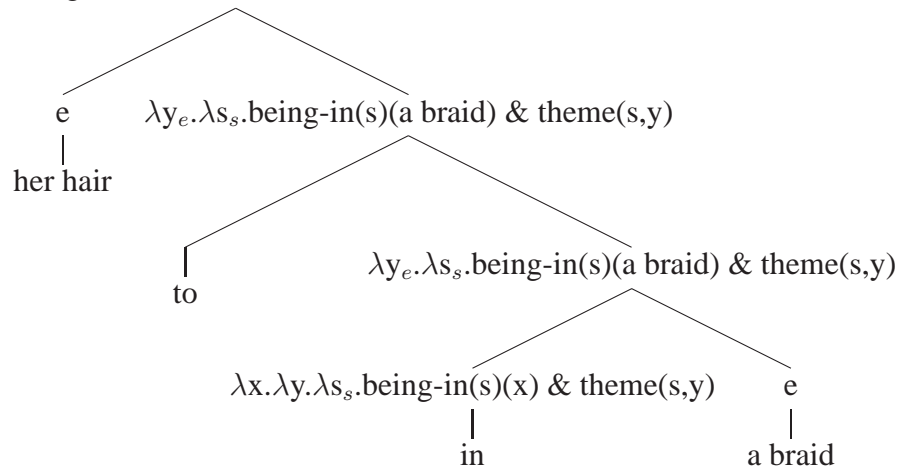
e

her hair

$\lambda y_e.\lambda s_s$.being-in(s)(a braid) & theme(s,y)

to

$\lambda y_e.\lambda s_s$.being-in(s)(a braid) & theme(s,y)

$\lambda x.\lambda y.\lambda s_s$.being-in(s)(x) & theme(s,y)

in

e

a braid